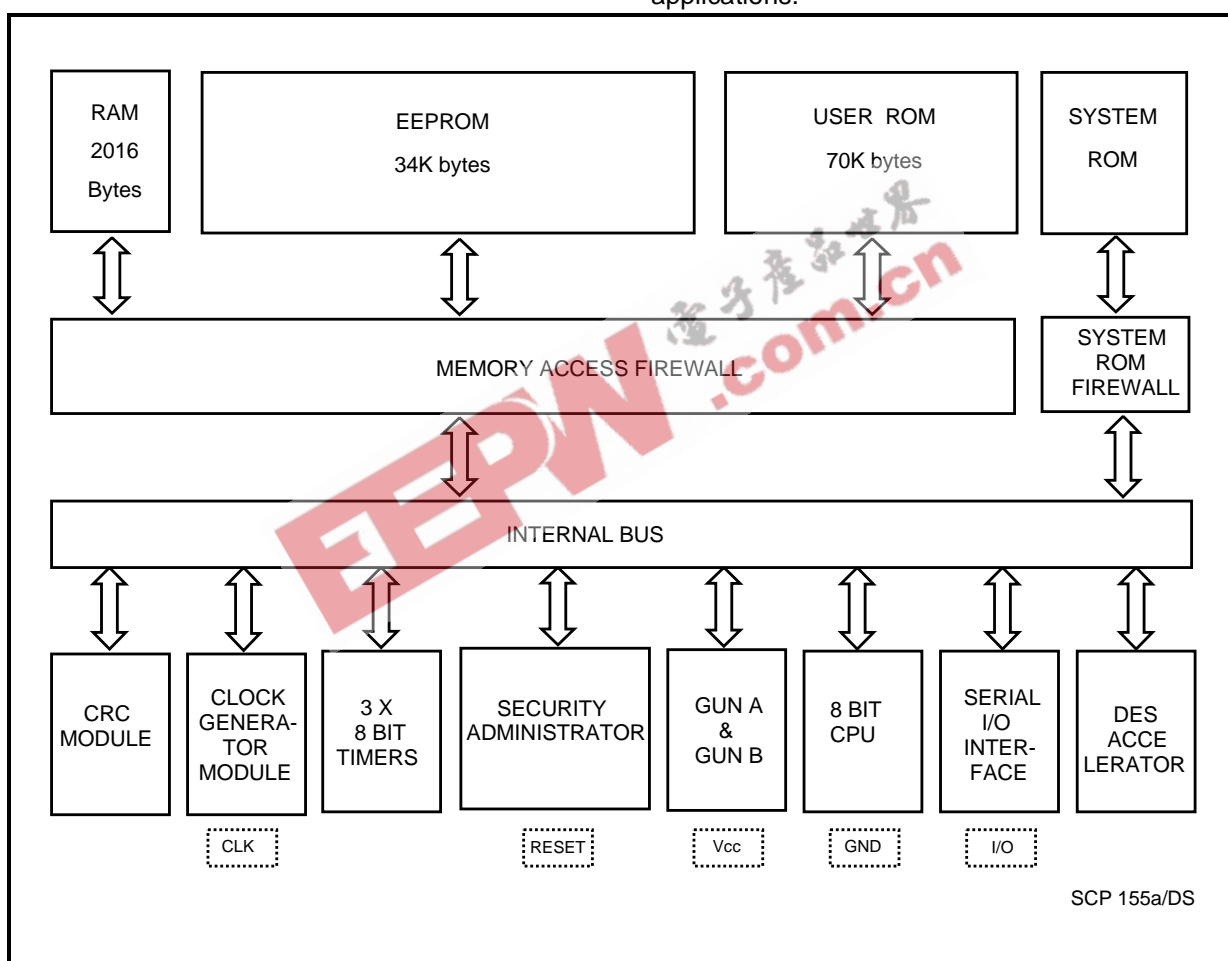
applications.

RAM 2016 Bytes

EEPROM
34K bytes

USER ROM
70K bytes

SYSTEM ROM

电子产品世界

EEPW.com.cn

MEMORY ACCESS FIREWALL

SYSTEM ROM FIREWALL

INTERNAL BUS

CRC MODULE

CLOCK GENERATOR MODULE

3 X 8 BIT TIMERS

SECURITY ADMINISTRATOR

GUN A & GUN B

8 BIT CPU

SERIAL I/O INTERFACE

DES ACCE LERATOR

CLK

RESET

Vcc

GND

I/O

SCP 155a/DS